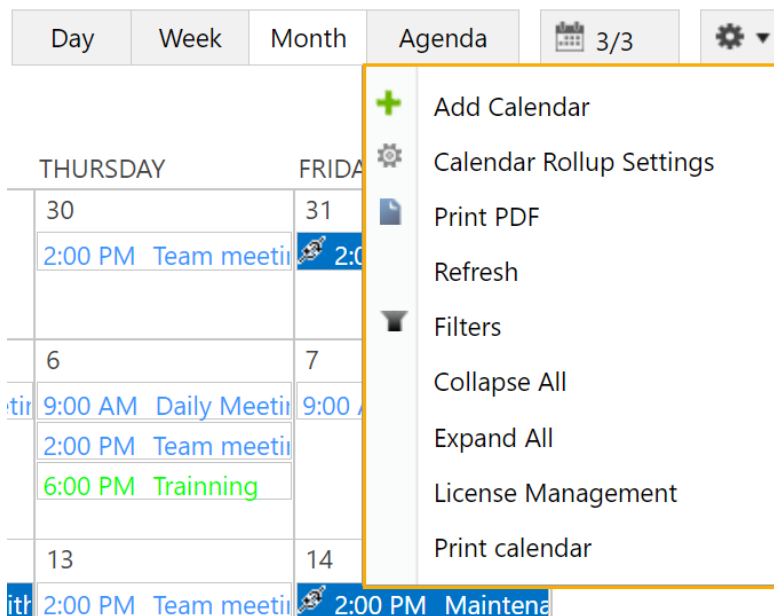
Day
Week
Month
Agenda
3/3

Add Calendar
Calendar Rollup Settings
Print PDF
Refresh
Filters
Collapse All
Expand All
License Management
Print calendar

THURSDAY
FRIDA

30
2:00 PM Team meeti

31
2:0

6
eti
9:00 AM Daily Meeti
2:00 PM Team meeti
6:00 PM Trainning

7
9:00 A

13
ith
2:00 PM Team meeti

14
2:00 PM Maintena